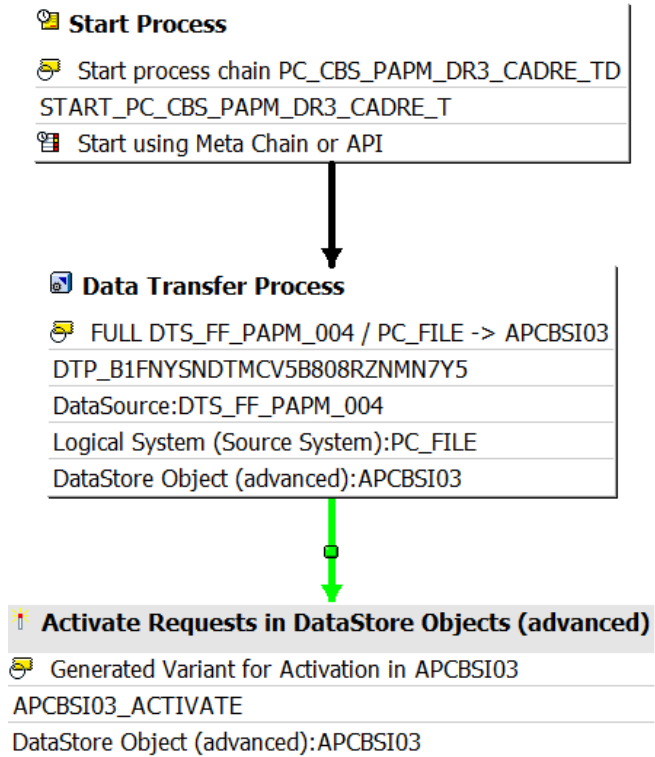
Start Process

Start process chain PC_CBS_PAPM_DR3_CADRE_TD

START_PC_CBS_PAPM_DR3_CADRE_T

Start using Meta Chain or API

Data Transfer Process

FULL DTS_FF_PAPM_004 / PC_FILE -> APCBSI03

DTP_B1FNYSNDTMCV5B808RZNMN7Y5

DataSource:DTS_FF_PAPM_004

Logical System (Source System):PC_FILE

DataStore Object (advanced):APCBSI03

Activate Requests in DataStore Objects (advanced)

Generated Variant for Activation in APCBSI03

APCBSI03_ACTIVATE

DataStore Object (advanced):APCBSI03